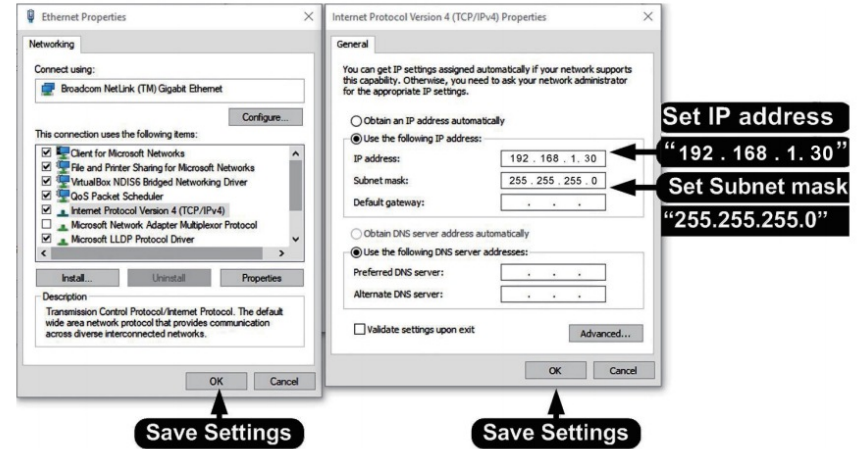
Ethernet Properties

Networking

Connect using:

Broadcom NetLink (TM) Gigabit Ethernet

Configure...

This connection uses the following items:

Client for Microsoft Networks
File and Printer Sharing for Microsoft Networks
VirtualBox NDIS6 Bridged Networking Driver
QoS Packet Scheduler
Internet Protocol Version 4 (TCP/IPv4)
Microsoft Network Adapter Multiplexor Protocol
Microsoft LLDP Protocol Driver

Install... Uninstall Properties

Description

Transmission Control Protocol/Internet Protocol. The default wide area network protocol that provides communication across diverse interconnected networks.

OK Cancel

Save Settings

Internet Protocol Version 4 (TCP/IPv4) Properties

General

You can get IP settings assigned automatically if your network supports this capability. Otherwise, you need to ask your network administrator for the appropriate IP settings.

Obtain an IP address automatically

Use the following IP address:

IP address: 192 . 168 . 1 . 30

Subnet mask: 255 . 255 . 255 . 0

Default gateway: . . .

Obtain DNS server address automatically

Use the following DNS server addresses:

Preferred DNS server: . . .

Alternate DNS server: . . .

Validate settings upon exit

Advanced...

OK Cancel

Save Settings

Set IP address

"192 . 168 . 1. 30"

Set Subnet mask

"255.255.255.0"